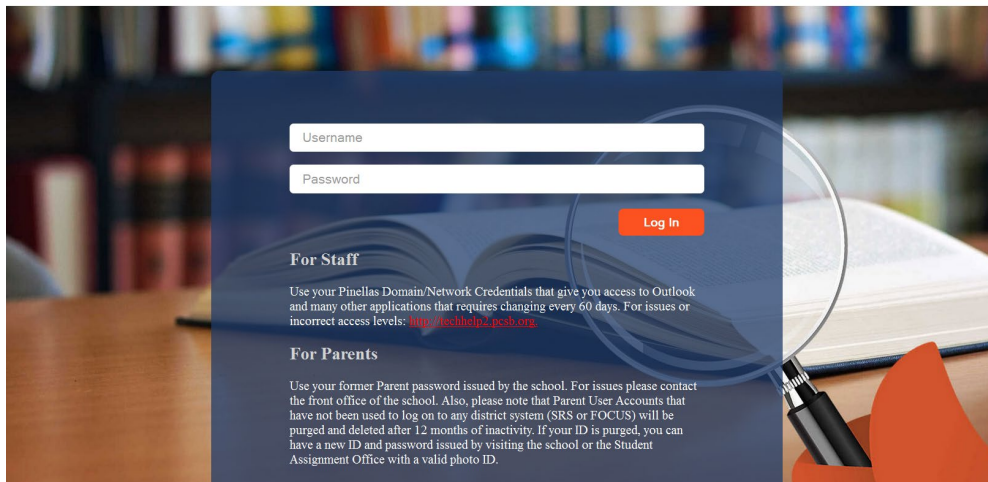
Username

Password

Log In

For Staff

Use your Pinellas Domain/Network Credentials that give you access to Outlook and many other applications that requires changing every 60 days. For issues or incorrect access levels: http://techhelp2.pcsb.org.

For Parents

Use your former Parent password issued by the school. For issues please contact the front office of the school. Also, please note that Parent User Accounts that have not been used to log on to any district system (SRS or FOCUS) will be purged and deleted after 12 months of inactivity. If your ID is purged, you can have a new ID and password issued by visiting the school or the Student Assignment Office with a valid photo ID.